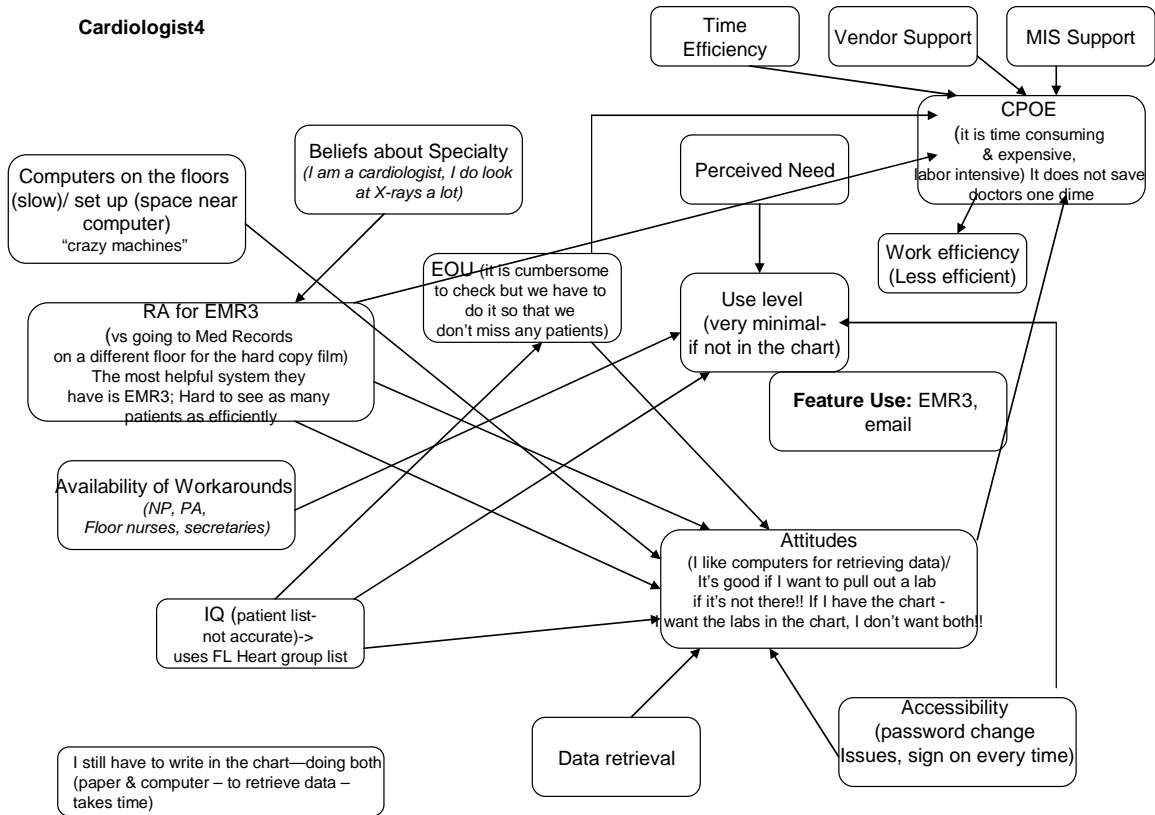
Cardiologist4

Time Efficiency

Vendor Support

MIS Support

CPOE
(it is time consuming & expensive, labor intensive) It does not save doctors one dime

Beliefs about Specialty
(I am a cardiologist, I do look at X-rays a lot)

Computers on the floors (slow)/ set up (space near computer)
"crazy machines"

Perceived Need

Work efficiency
(Less efficient)

EOU (it is cumbersome to check but we have to do it so that we don't miss any patients)

Use level
(very minimal- if not in the chart)

RA for EMR3
(vs going to Med Records on a different floor for the hard copy film)
The most helpful system they have is EMR3; Hard to see as many patients as efficiently

Feature Use: EMR3, email

Availability of Workarounds
(NP, PA, Floor nurses, secretaries)

Attitudes
(I like computers for retrieving data)/
It's good if I want to pull out a lab if it's not there!! If I have the chart - want the labs in the chart, I don't want both!!

IQ (patient list- not accurate)-> uses FL Heart group list

Accessibility
(password change Issues, sign on every time)

Data retrieval

I still have to write in the chart—doing both (paper & computer – to retrieve data – takes time)